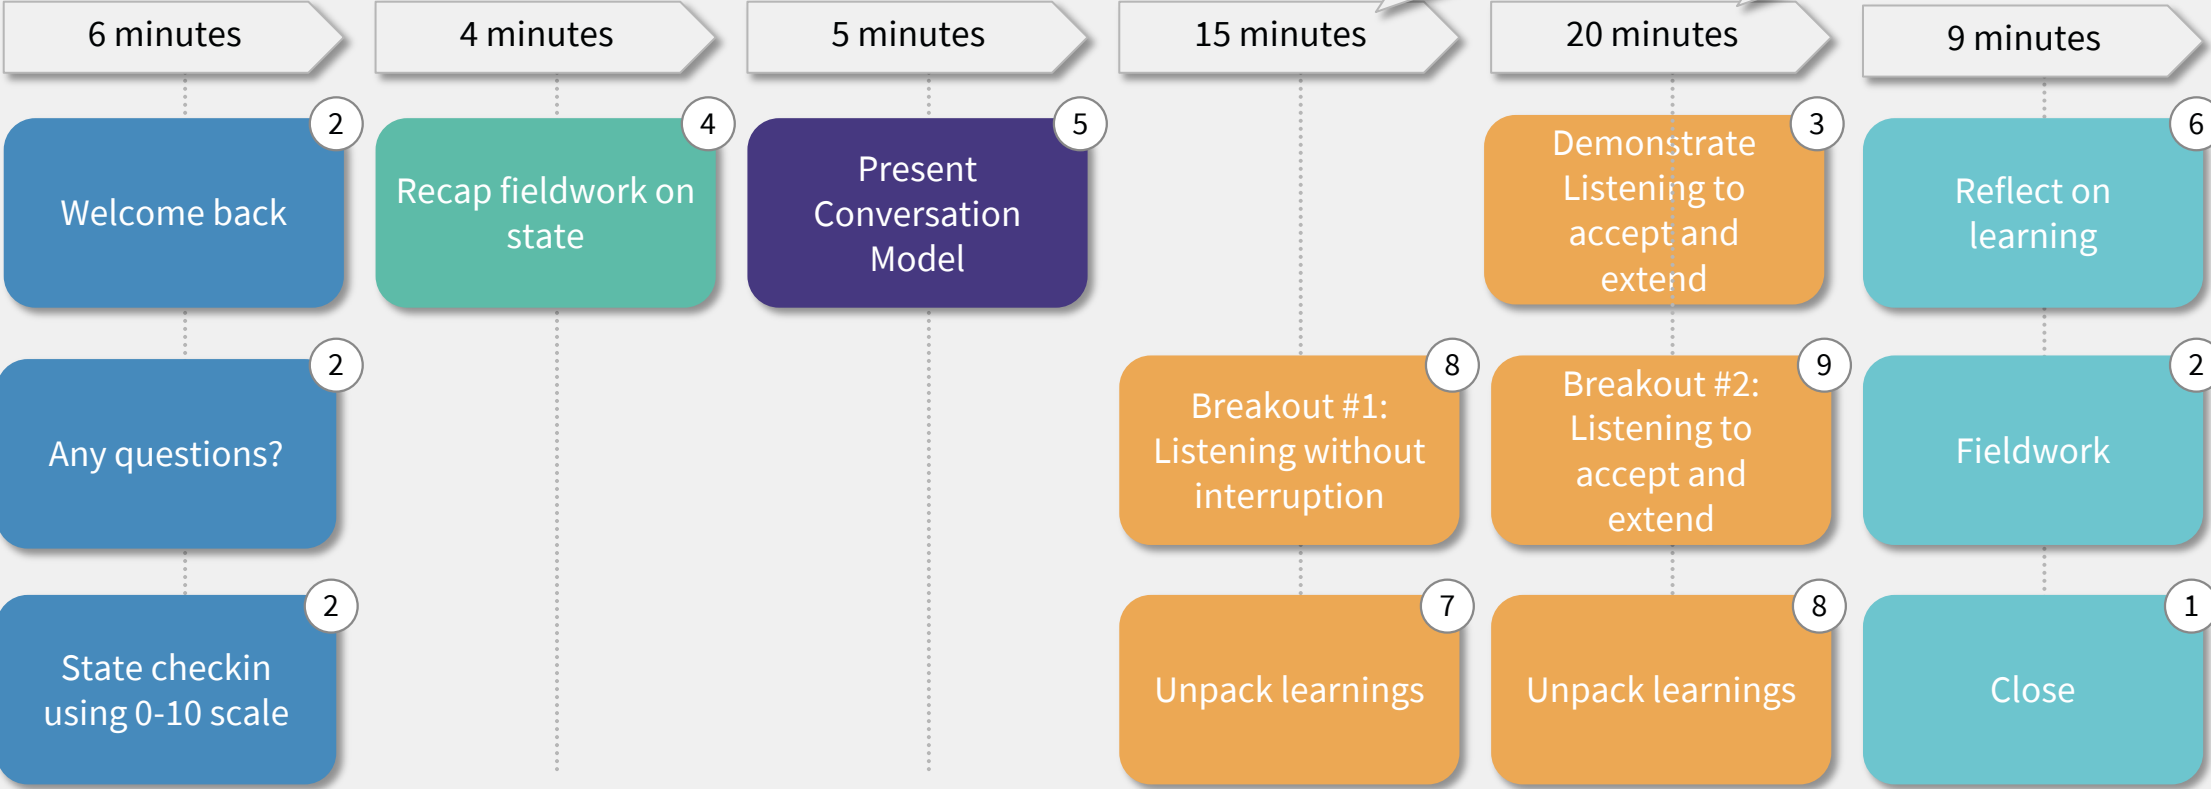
6 minutes

2
Welcome back

2
Any questions?

2
State checkin using 0-10 scale

4 minutes

4
Recap fieldwork on state

5 minutes

5
Present Conversation Model

15 minutes

8
Breakout #1: Listening without interruption

7
Unpack learnings

20 minutes

3
Demonstrate Listening to accept and extend

9
Breakout #2: Listening to accept and extend

8
Unpack learnings

9 minutes

6
Reflect on learning

2
Fieldwork

1
Close